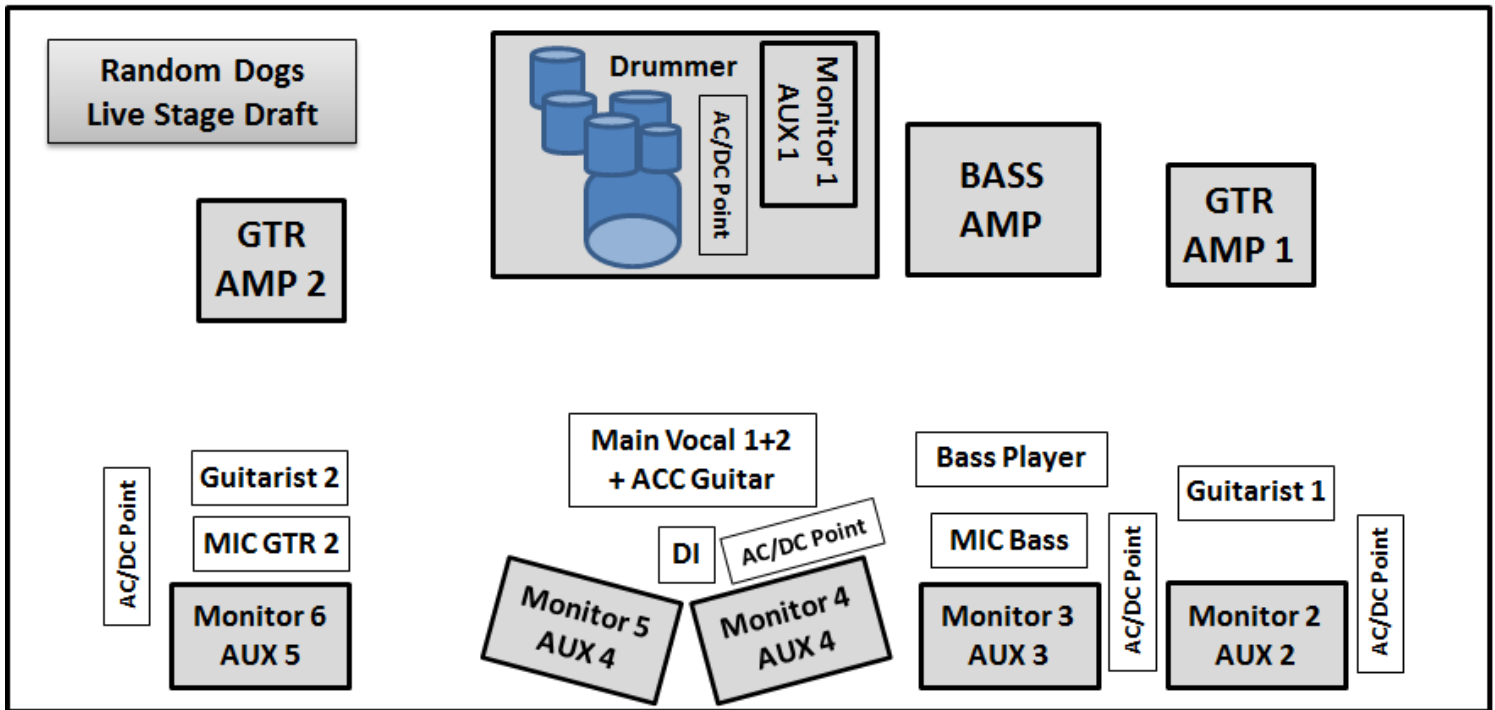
Random Dogs Live Stage Draft

Drummer

AC/DC Point

Monitor 1 AUX 1

BASS AMP

GTR AMP 1

GTR AMP 2

Main Vocal 1+2 + ACC Guitar

Bass Player

Guitarist 1

AC/DC Point

Guitarist 2

MIC GTR 2

DI

AC/DC Point

MIC Bass

AC/DC Point

AC/DC Point

Monitor 6 AUX 5

Monitor 5 AUX 4

Monitor 4 AUX 4

Monitor 3 AUX 3

Monitor 2 AUX 2